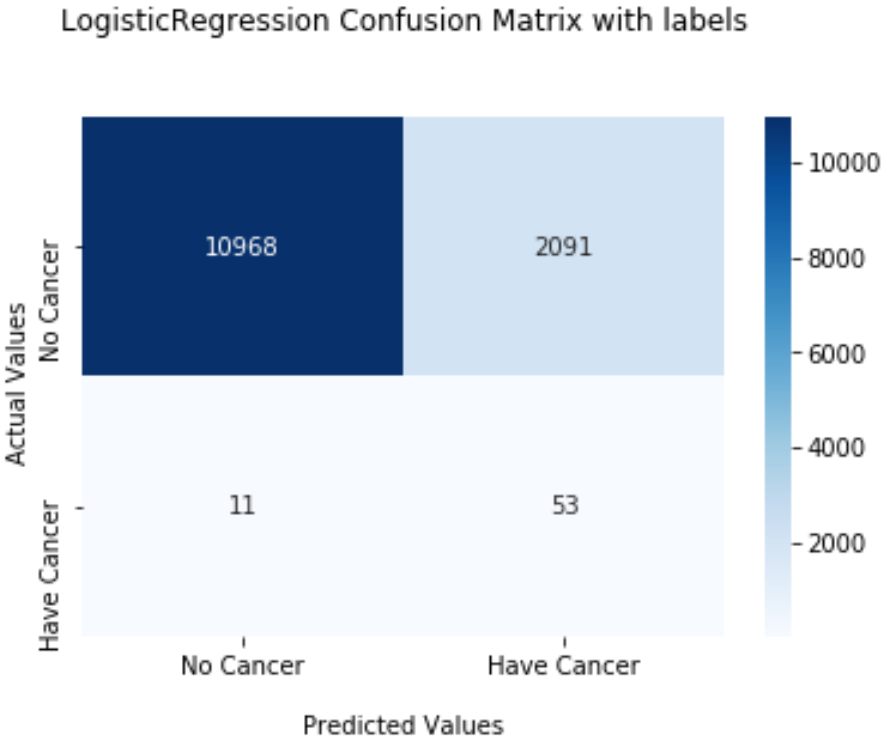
LogisticRegression Confusion Matrix with labels

Actual Values

No Cancer

Have Cancer

| | No Cancer | Have Cancer |
|---|---|---|
| No Cancer | 10968 | 2091 |
| Have Cancer | 11 | 53 |

No Cancer

Have Cancer

Predicted Values

10000

8000

6000

4000

2000